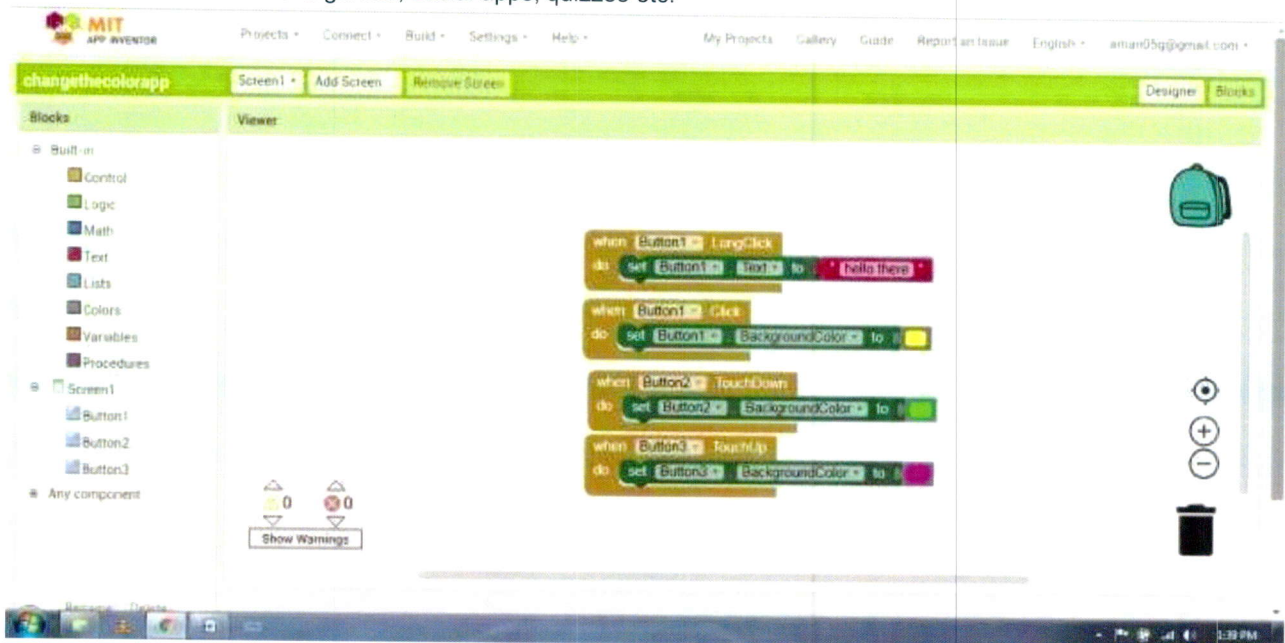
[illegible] apps, quizzes etc.

MIT APP INVENTOR

Projects • Connect • Build • Settings • Help •

My Projects Gallery Guide Report an Issue English • aman05g@gmail.com •

changethecolorapp

Screen1 • Add Screen Remove Screen

Designer Blocks

Blocks

Viewer

Built-in

Control

Logic

Math

Text

Lists

Colors

Variables

Procedures

Screen1

Button1

Button2

Button3

Any component

when Button1 LongClick
do set Button1 . Text to " hello there "

when Button1 Click
do set Button1 . BackgroundColor to

when Button2 TouchDown
do set Button2 . BackgroundColor to

when Button3 TouchUp
do set Button3 . BackgroundColor to

0 0

Show Warnings

Rename Delete

1:38 PM